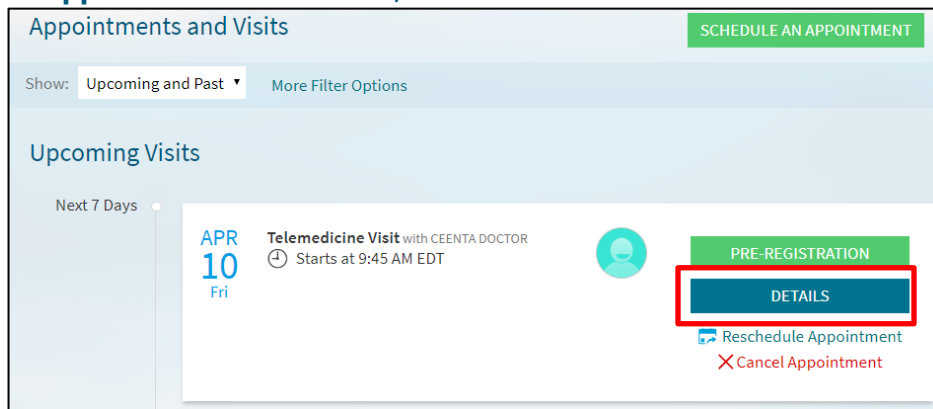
Appointments and Visits

SCHEDULE AN APPOINTMENT

Show: Upcoming and Past ▾ More Filter Options

Upcoming Visits

Next 7 Days

APR
10
Fri

Telemedicine Visit with CEENTA DOCTOR
Starts at 9:45 AM EDT

PRE-REGISTRATION

DETAILS

Reschedule Appointment

Cancel Appointment